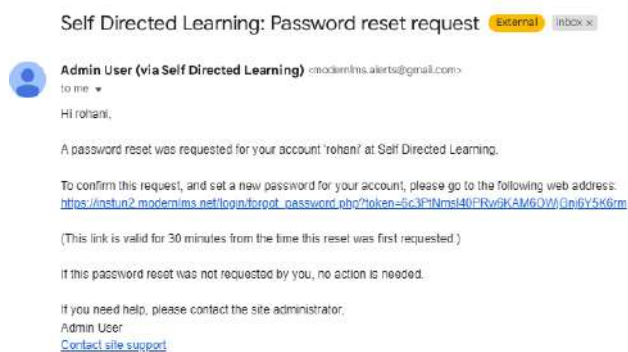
Self Directed Learning: Password reset request External Inbox ×

Admin User (via Self Directed Learning) <modernlms.alerts@gmail.com>
to me ▾

Hi rohani,

A password reset was requested for your account 'rohani' at Self Directed Learning.

To confirm this request, and set a new password for your account, please go to the following web address:
https://instun2.modernlms.net/login/forgot_password.php?token=5c3PtNmsl40PRw6KAM6OWj0nj6Y5K6rm

(This link is valid for 30 minutes from the time this reset was first requested.)

If this password reset was not requested by you, no action is needed.

If you need help, please contact the site administrator,
Admin User
Contact site support